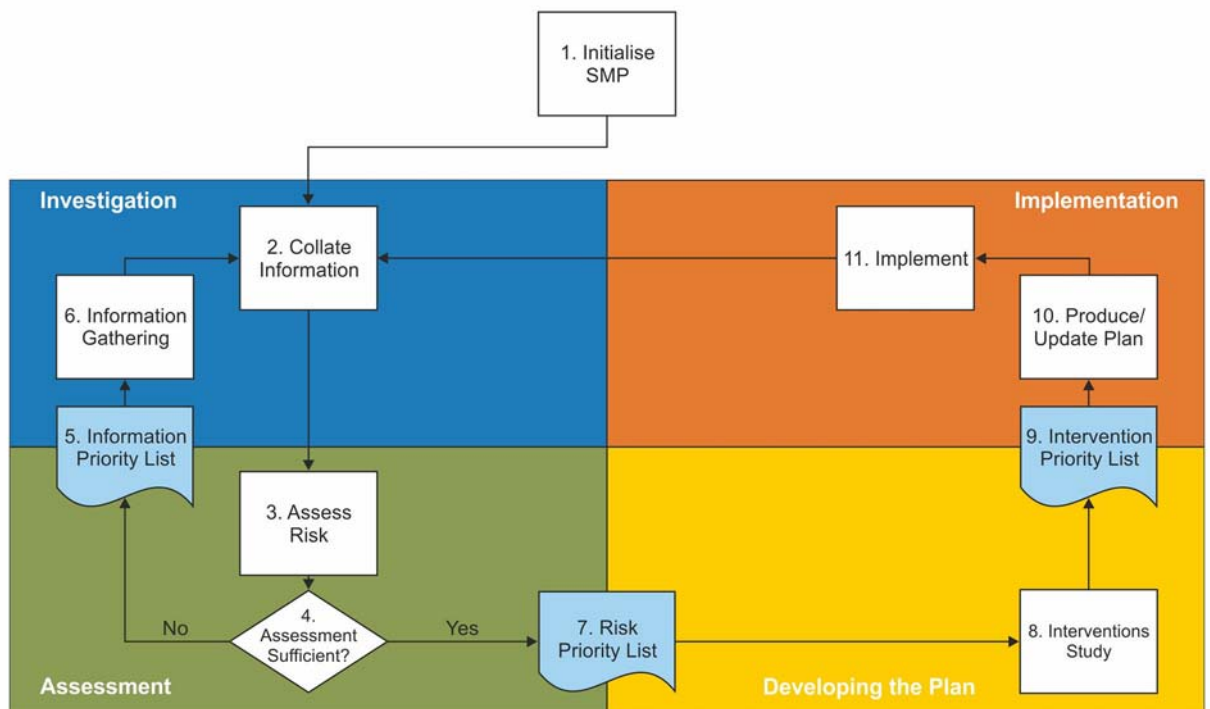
1. Initialise SMP

Investigation

Implementation

2. Collate Information

11. Implement

6. Information Gathering

10. Produce/ Update Plan

5. Information Priority List

9. Intervention Priority List

3. Assess Risk

No

4. Assessment Sufficient?

Yes

7. Risk Priority List

8. Interventions Study

Assessment

Developing the Plan